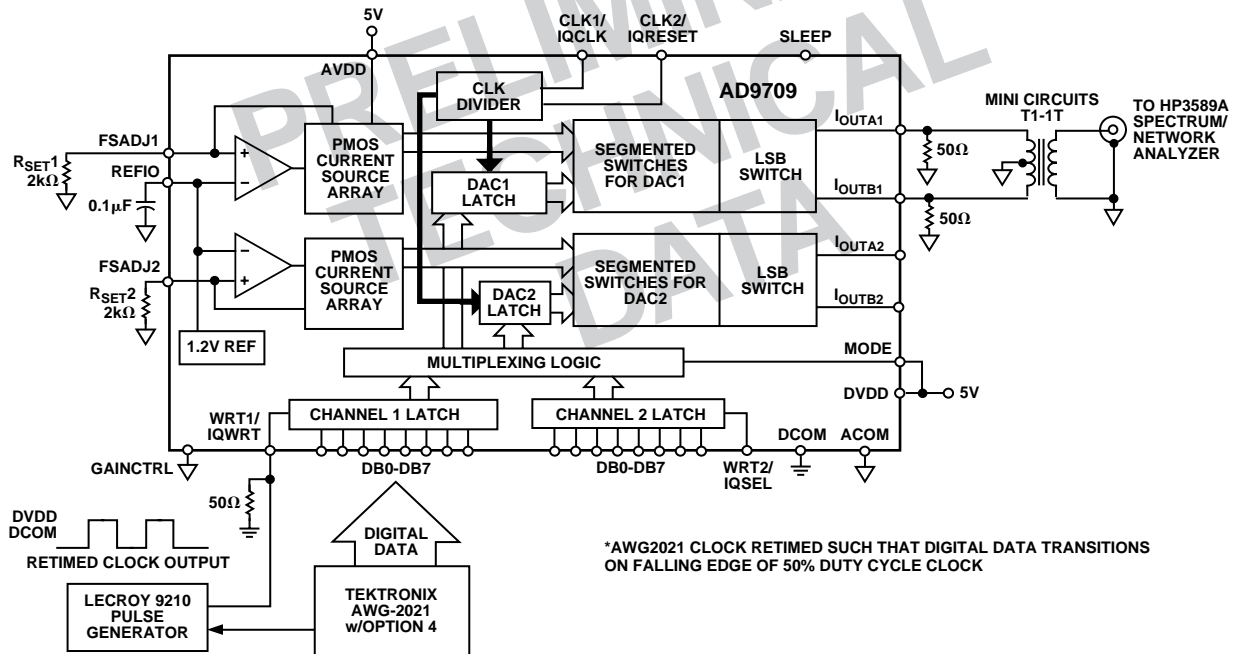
PRELIMINARY TECHNICAL DATA

5V

CLK1/ IQCLK

CLK2/ IQRESET

SLEEP

AVDD

CLK DIVIDER

AD9709

MINI CIRCUITS T1-1T

TO HP3589A SPECTRUM/ NETWORK ANALYZER

FSADJ1

$R_{SET}1$ 2kΩ

REFIO

0.1μF

+

–

PMOS CURRENT SOURCE ARRAY

DAC1 LATCH

SEGMENTED SWITCHES FOR DAC1

LSB SWITCH

$I_{OUTA1}$

$I_{OUTB1}$

50Ω

50Ω

FSADJ2

$R_{SET}2$ 2kΩ

–

+

PMOS CURRENT SOURCE ARRAY

DAC2 LATCH

SEGMENTED SWITCHES FOR DAC2

LSB SWITCH

$I_{OUTA2}$

$I_{OUTB2}$

1.2V REF

MULTIPLEXING LOGIC

MODE

DVDD

5V

WRT1/ IQWRT

CHANNEL 1 LATCH

CHANNEL 2 LATCH

DCOM

ACOM

GAINCTRL

DB0-DB7

DB0-DB7

WRT2/ IQSEL

50Ω

DVDD DCOM

RETIMED CLOCK OUTPUT

DIGITAL DATA

*AWG2021 CLOCK RETIMED SUCH THAT DIGITAL DATA TRANSITIONS ON FALLING EDGE OF 50% DUTY CYCLE CLOCK

LECROY 9210 PULSE GENERATOR

TEKTRONIX AWG-2021 w/OPTION 4